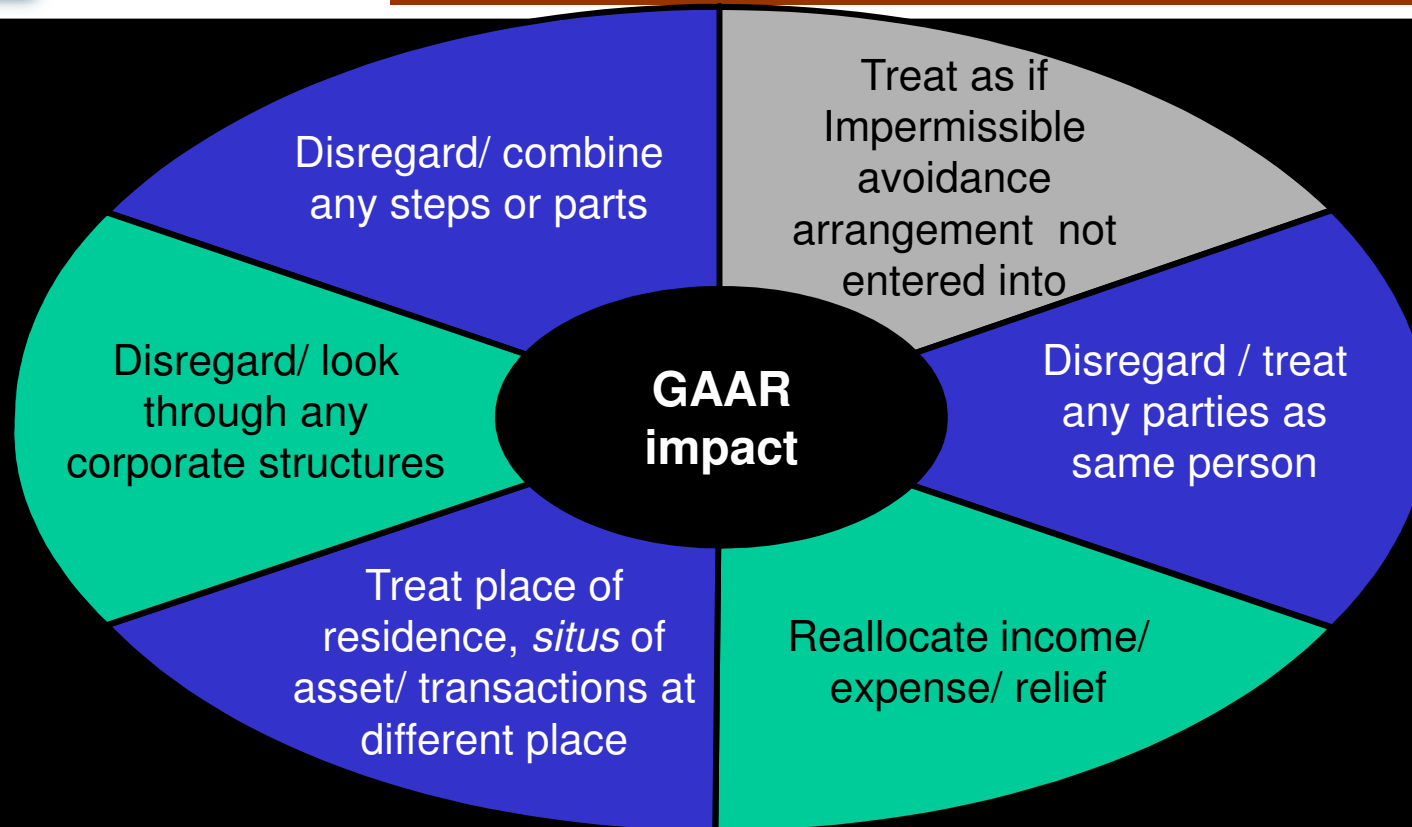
GAAR impact

Treat as if Impermissible avoidance arrangement not entered into

Disregard / treat any parties as same person

Reallocate income/ expense/ relief

Treat place of residence, *situs* of asset/ transactions at different place

Disregard/ look through any corporate structures

Disregard/ combine any steps or parts